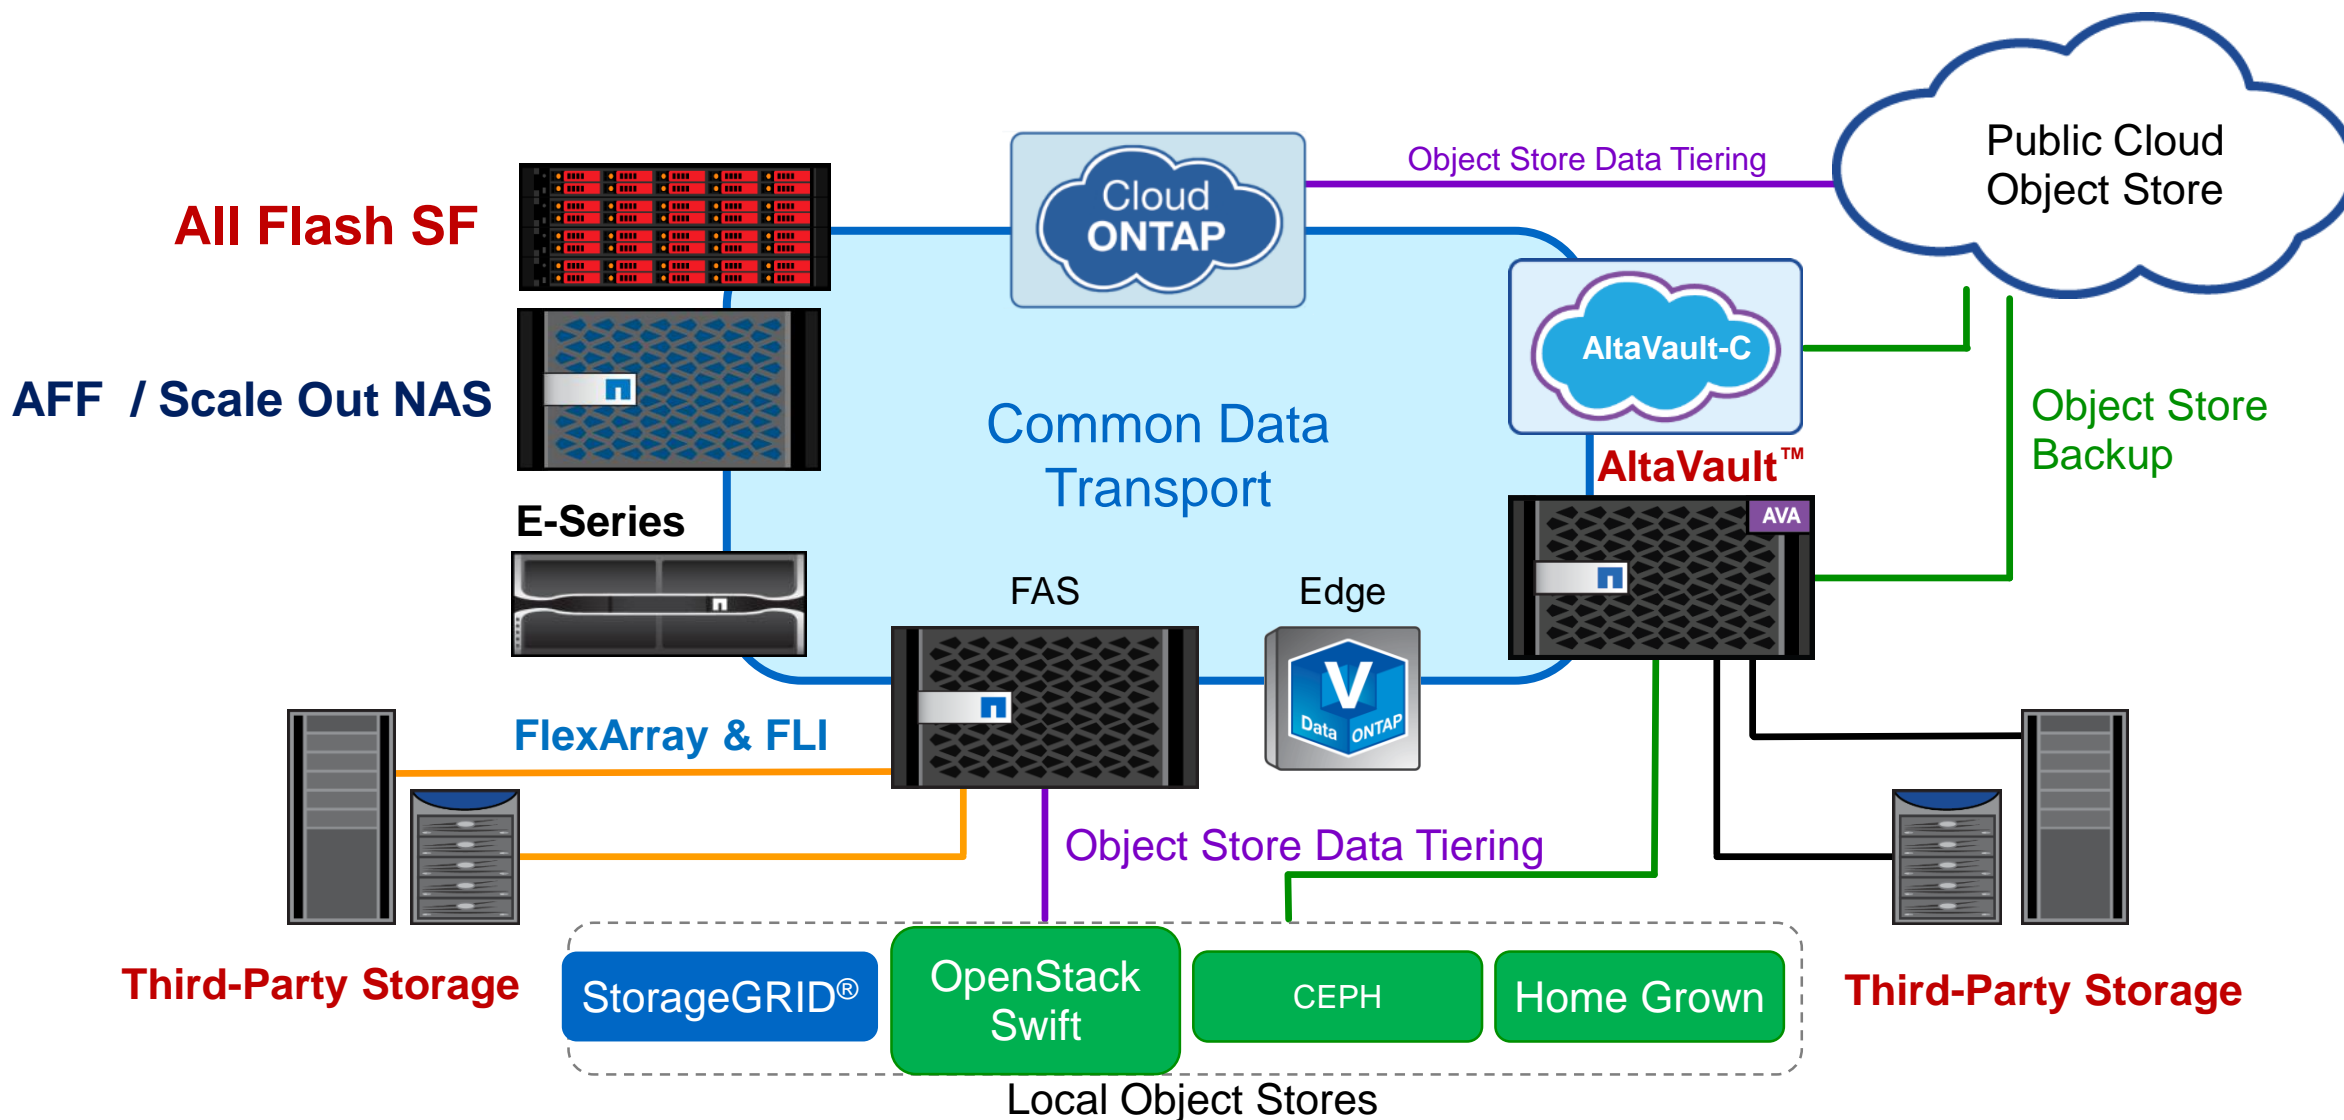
Cloud ONTAP

Object Store Data Tiering

Public Cloud Object Store

All Flash SF

AltaVault-C

AFF / Scale Out NAS

Common Data Transport

Object Store Backup

AltaVault™

AVA

E-Series

FAS

Edge

V Data ONTAP

FlexArray & FLI

Object Store Data Tiering

Third-Party Storage

StorageGRID®

OpenStack Swift

CEPH

Home Grown

Third-Party Storage

Local Object Stores